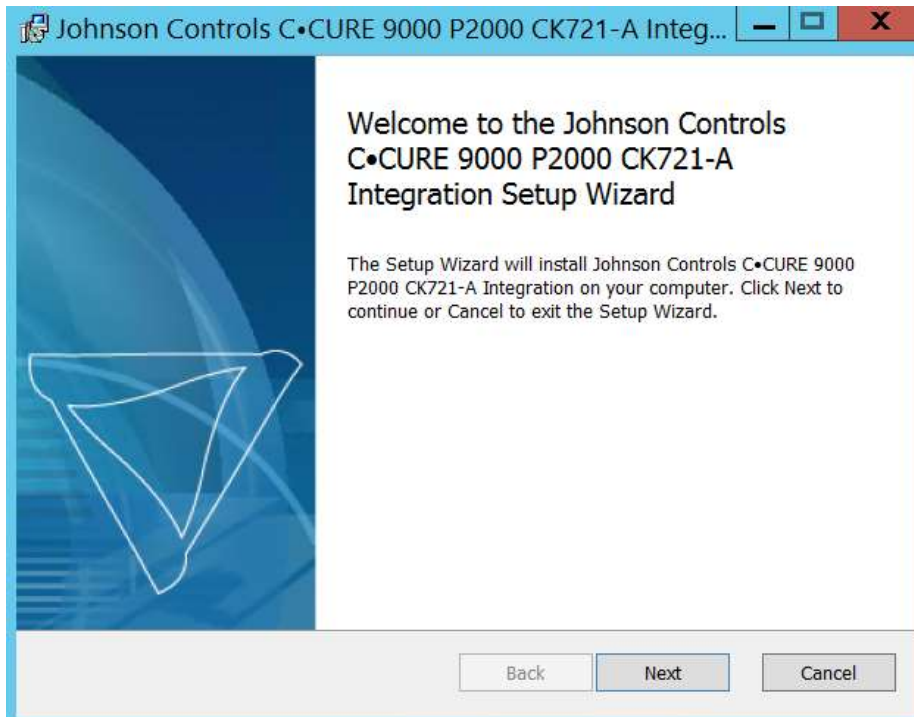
Johnson Controls C•CURE 9000 P2000 CK721-A Integ...

Welcome to the Johnson Controls C•CURE 9000 P2000 CK721-A Integration Setup Wizard

The Setup Wizard will install Johnson Controls C•CURE 9000 P2000 CK721-A Integration on your computer. Click Next to continue or Cancel to exit the Setup Wizard.

Back
Next
Cancel